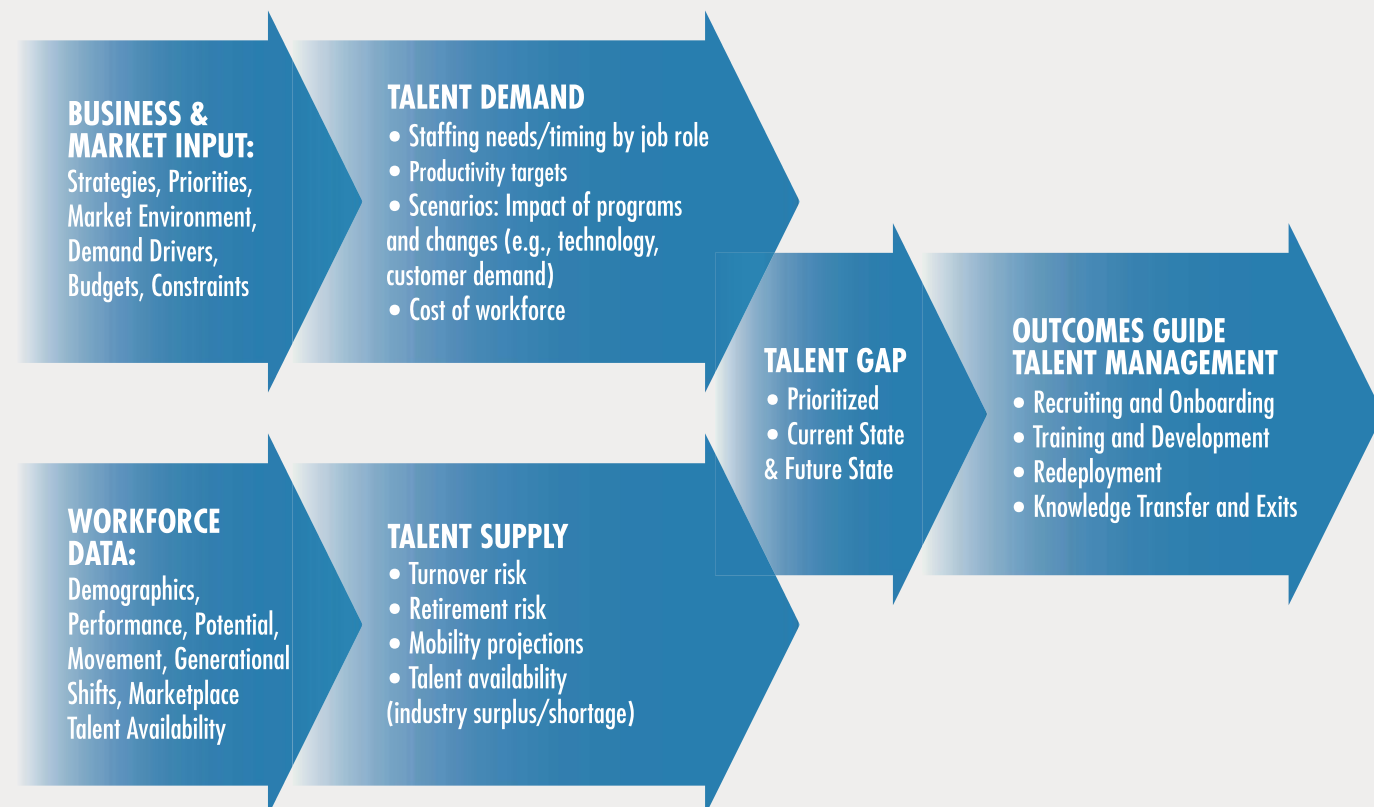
BUSINESS & MARKET INPUT:
Strategies, Priorities, Market Environment, Demand Drivers, Budgets, Constraints

TALENT DEMAND
• Staffing needs/timing by job role
• Productivity targets
• Scenarios: Impact of programs and changes (e.g., technology, customer demand)
• Cost of workforce

WORKFORCE DATA:
Demographics, Performance, Potential, Movement, Generational Shifts, Marketplace Talent Availability

TALENT SUPPLY
• Turnover risk
• Retirement risk
• Mobility projections
• Talent availability (industry surplus/shortage)

TALENT GAP
• Prioritized
• Current State & Future State

OUTCOMES GUIDE TALENT MANAGEMENT
• Recruiting and Onboarding
• Training and Development
• Redeployment
• Knowledge Transfer and Exits